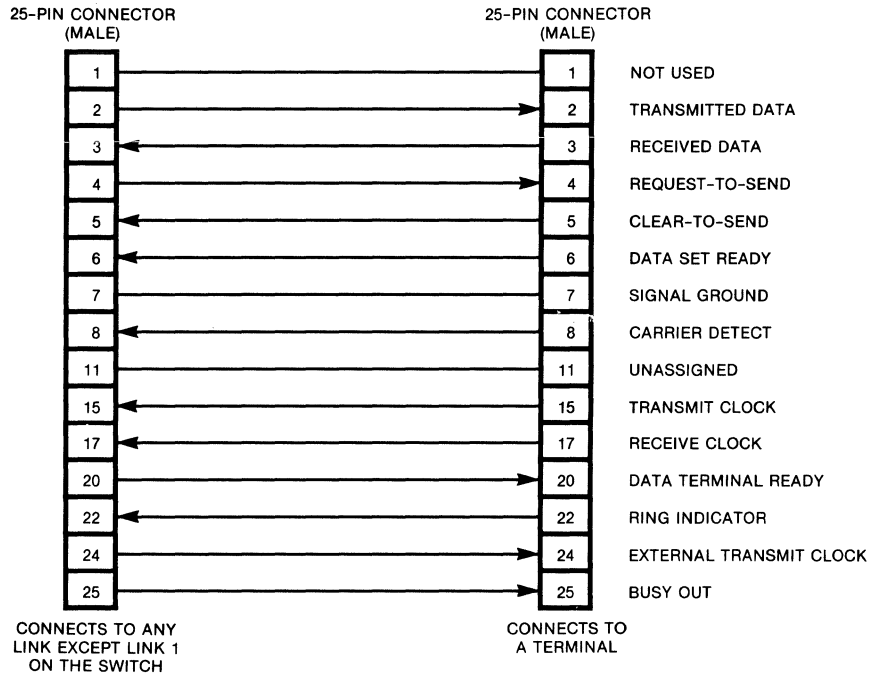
25-PIN CONNECTOR (MALE)

25-PIN CONNECTOR (MALE)

| | | |
|---|---|---|
| 1 | 1 | NOT USED |
| 2 | 2 | TRANSMITTED DATA |
| 3 | 3 | RECEIVED DATA |
| 4 | 4 | REQUEST-TO-SEND |
| 5 | 5 | CLEAR-TO-SEND |
| 6 | 6 | DATA SET READY |
| 7 | 7 | SIGNAL GROUND |
| 8 | 8 | CARRIER DETECT |
| 11 | 11 | UNASSIGNED |
| 15 | 15 | TRANSMIT CLOCK |
| 17 | 17 | RECEIVE CLOCK |
| 20 | 20 | DATA TERMINAL READY |
| 22 | 22 | RING INDICATOR |
| 24 | 24 | EXTERNAL TRANSMIT CLOCK |
| 25 | 25 | BUSY OUT |

CONNECTS TO ANY LINK EXCEPT LINK 1 ON THE SWITCH

CONNECTS TO A TERMINAL